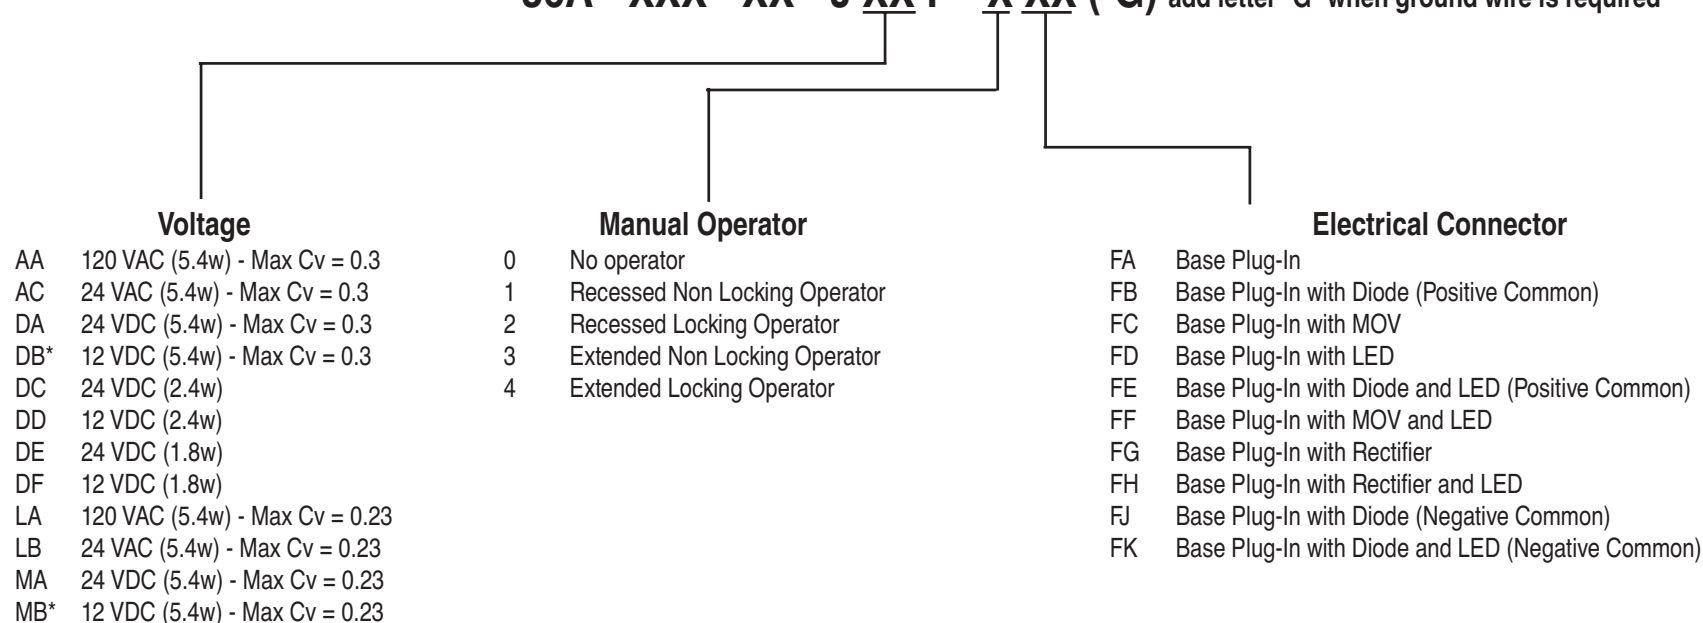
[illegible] add letter "G" when ground wire is required

**Voltage**
AA 120 VAC (5.4w) - Max Cv = 0.3
AC 24 VAC (5.4w) - Max Cv = 0.3
DA 24 VDC (5.4w) - Max Cv = 0.3
DB* 12 VDC (5.4w) - Max Cv = 0.3
DC 24 VDC (2.4w)
DD 12 VDC (2.4w)
DE 24 VDC (1.8w)
DF 12 VDC (1.8w)
LA 120 VAC (5.4w) - Max Cv = 0.23
LB 24 VAC (5.4w) - Max Cv = 0.23
MA 24 VDC (5.4w) - Max Cv = 0.23
MB* 12 VDC (5.4w) - Max Cv = 0.23

**Manual Operator**
0 No operator
1 Recessed Non Locking Operator
2 Recessed Locking Operator
3 Extended Non Locking Operator
4 Extended Locking Operator

**Electrical Connector**
FA Base Plug-In
FB Base Plug-In with Diode (Positive Common)
FC Base Plug-In with MOV
FD Base Plug-In with LED
FE Base Plug-In with Diode and LED (Positive Common)
FF Base Plug-In with MOV and LED
FG Base Plug-In with Rectifier
FH Base Plug-In with Rectifier and LED
FJ Base Plug-In with Diode (Negative Common)
FK Base Plug-In with Diode and LED (Negative Common)